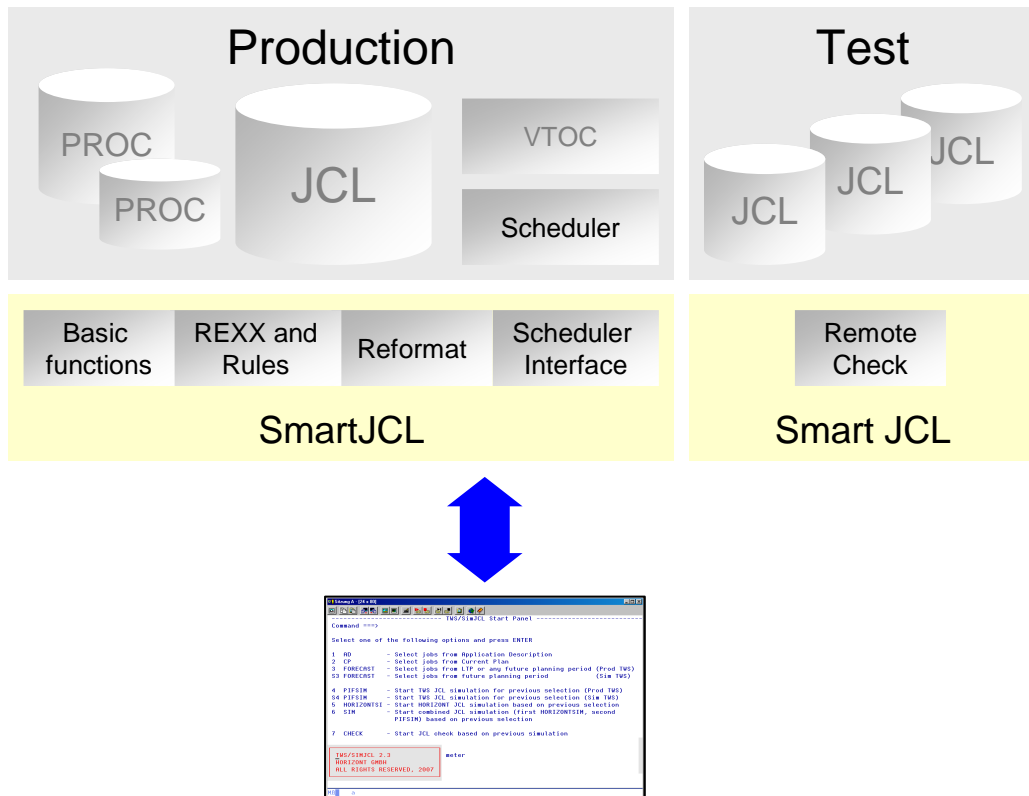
Production

PROC

PROC

JCL

VTOC

Scheduler

Test

JCL

JCL

JCL

Basic functions

REXX and Rules

Reformat

Scheduler Interface

SmartJCL

Remote Check

Smart JCL

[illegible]

------------------------------- TWS/SimJCL Start Panel -------------------------------
Command ===>

Select one of the following options and press ENTER

1 AD - Select jobs from Application Description
2 CP - Select jobs from Current Plan
3 FORECAST - Select jobs from LTP or any future planning period (Prod TWS)
S3 FORECAST - Select jobs from future planning period (Sim TWS)

4 PIFSIM - Start TWS JCL simulation for previous selection (Prod TWS)
S4 PIFSIM - Start TWS JCL simulation for previous selection (Sim TWS)
5 HORIZONTSI - Start HORIZONT JCL simulation based on previous selection
6 SIM - Start combined JCL simulation (first HORIZONTSIM, second PIFSIM) based on previous selection

7 CHECK - Start JCL check based on previous simulation

TWS/SIMJCL 2.3
HORIZONT GMBH
ALL RIGHTS RESERVED, 2007

meter